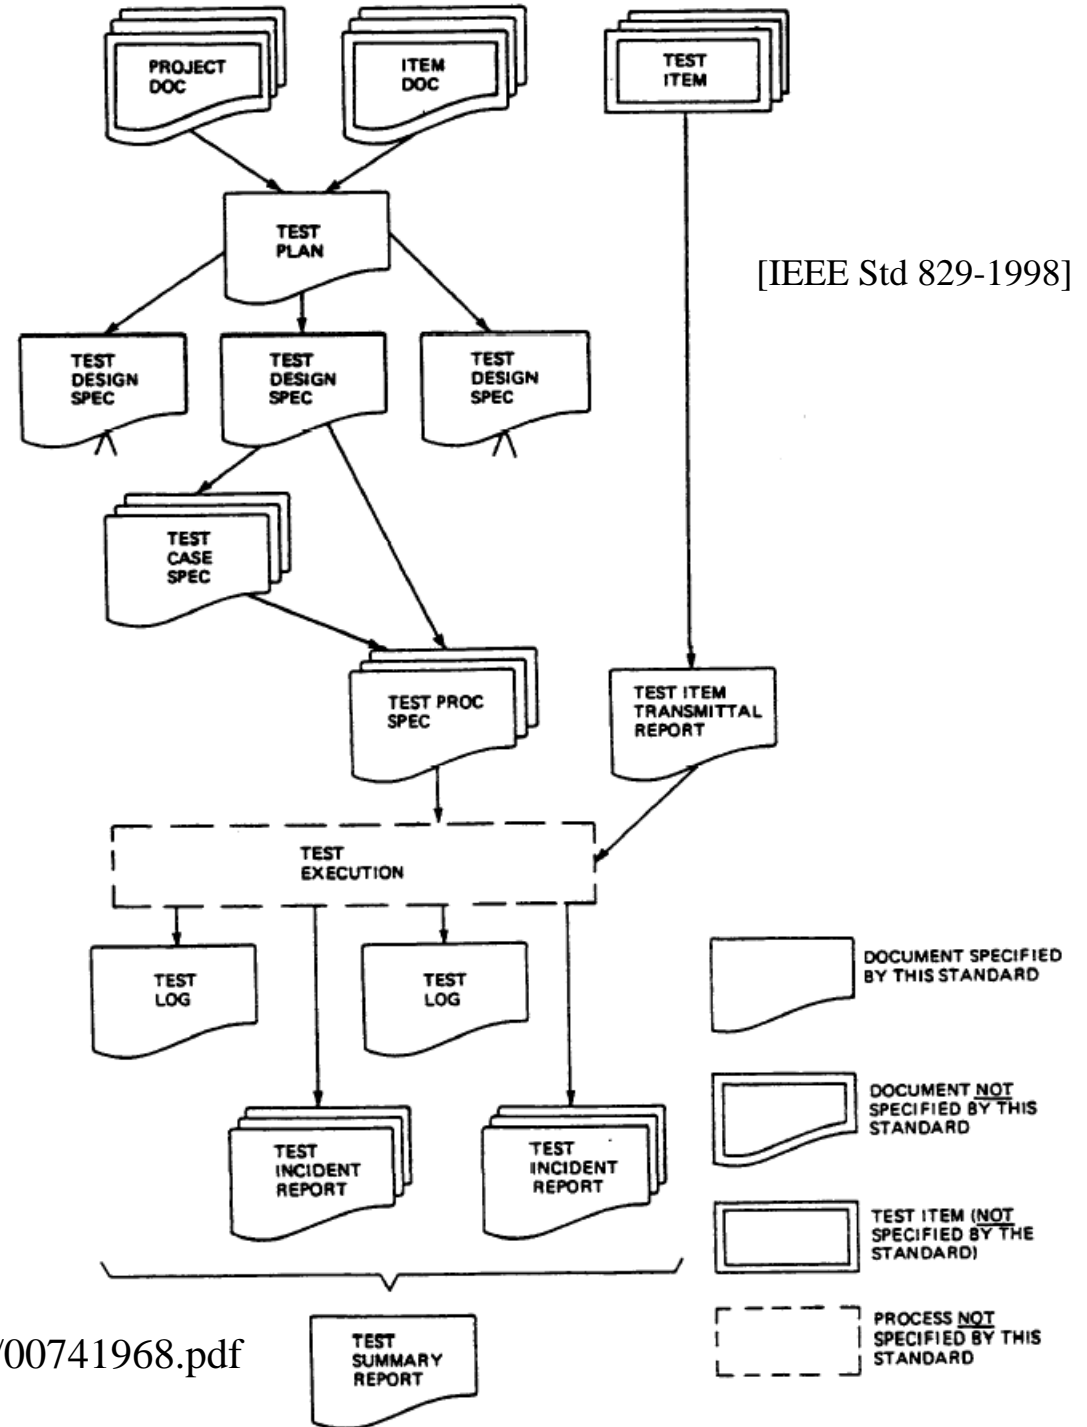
PROJECT DOC

ITEM DOC

TEST ITEM

TEST PLAN

[IEEE Std 829-1998]

TEST DESIGN SPEC

TEST DESIGN SPEC

TEST DESIGN SPEC

TEST CASE SPEC

TEST PROC SPEC

TEST ITEM TRANSMITTAL REPORT

TEST EXECUTION

TEST LOG

TEST LOG

DOCUMENT SPECIFIED BY THIS STANDARD

DOCUMENT NOT SPECIFIED BY THIS STANDARD

TEST INCIDENT REPORT

TEST INCIDENT REPORT

TEST ITEM (NOT SPECIFIED BY THE STANDARD)

PROCESS NOT SPECIFIED BY THIS STANDARD

/00741968.pdf

TEST SUMMARY REPORT